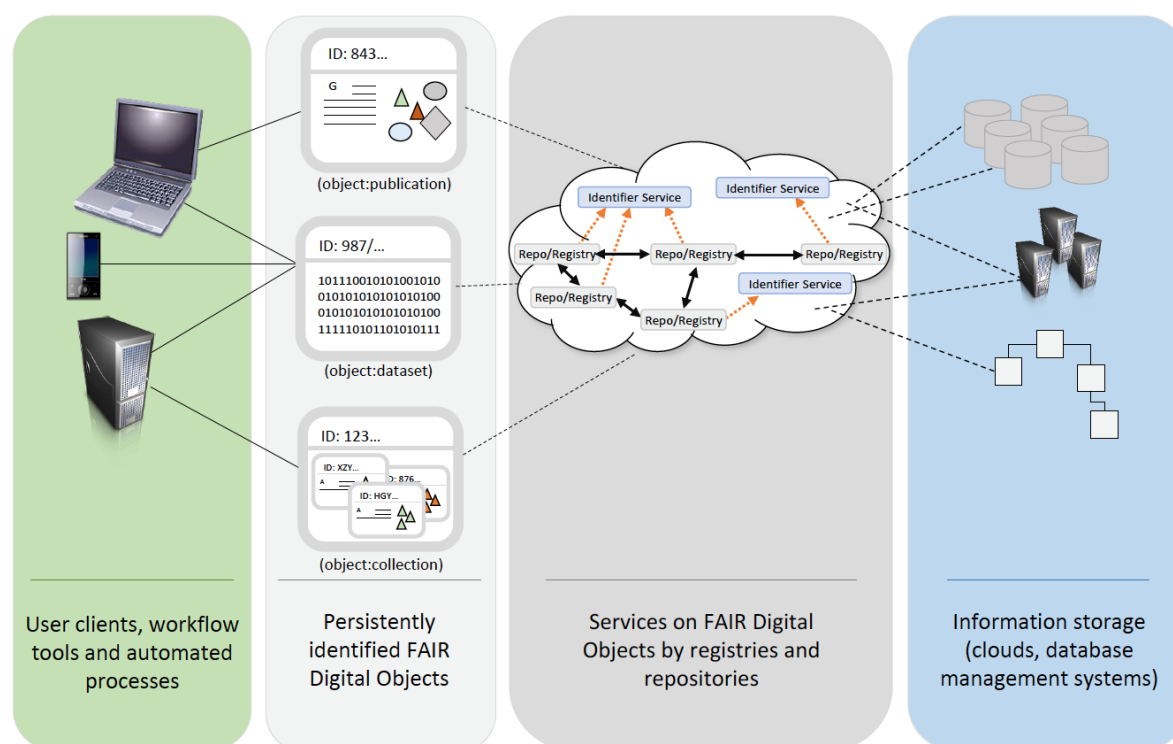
ID: 843...

G

(object:publication)

ID: 987/...

1011100101010010100
0101010101010101000
0101010101010101000
1111101011010101111

(object:dataset)

ID: 123...

ID: XZY...

A

ID: 876...

ID: HGY...

A

(object:collection)

Identifier Service

Identifier Service

Repo/Registry

Repo/Registry

Repo/Registry

Repo/Registry

Identifier Service

Repo/Registry

User clients, workflow tools and automated processes

Persistently identified FAIR Digital Objects

Services on FAIR Digital Objects by registries and repositories

Information storage (clouds, database management systems)